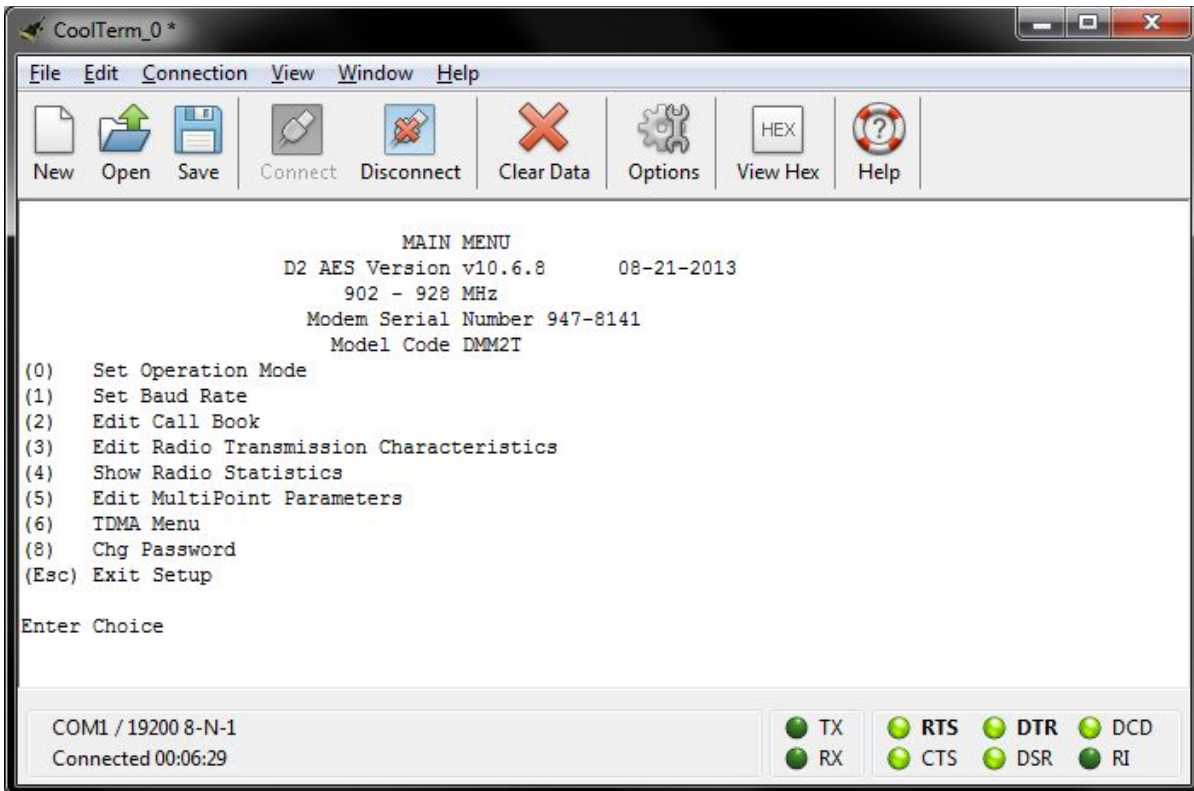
CoolTerm_0 *

File Edit Connection View Window Help

New Open Save Connect Disconnect Clear Data Options HEX View Hex Help

MAIN MENU
D2 AES Version v10.6.8 08-21-2013
902 - 928 MHz
Modem Serial Number 947-8141
Model Code DMM2T
(0) Set Operation Mode
(1) Set Baud Rate
(2) Edit Call Book
(3) Edit Radio Transmission Characteristics
(4) Show Radio Statistics
(5) Edit MultiPoint Parameters
(6) TDMA Menu
(8) Chg Password
(Esc) Exit Setup

Enter Choice

COM1 / 19200 8-N-1
Connected 00:06:29

TX RX RTS CTS DTR DSR DCD RI